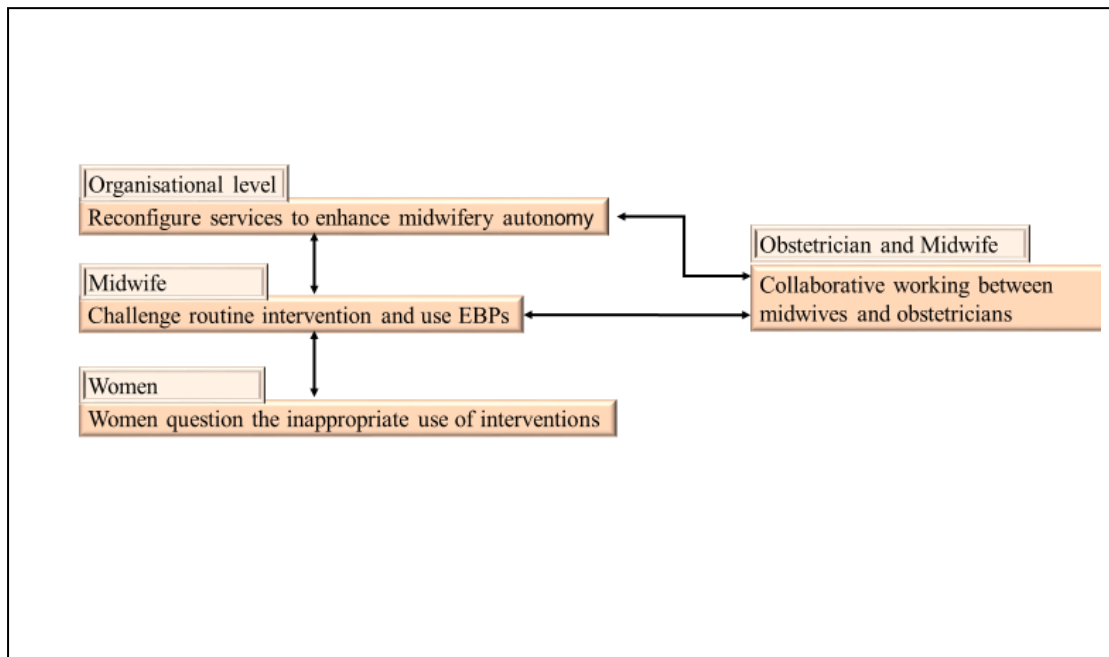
Organisational level
Reconfigure services to enhance midwifery autonomy

Midwife
Challenge routine intervention and use EBPs

Women
Women question the inappropriate use of interventions

Obstetrician and Midwife
Collaborative working between midwives and obstetricians